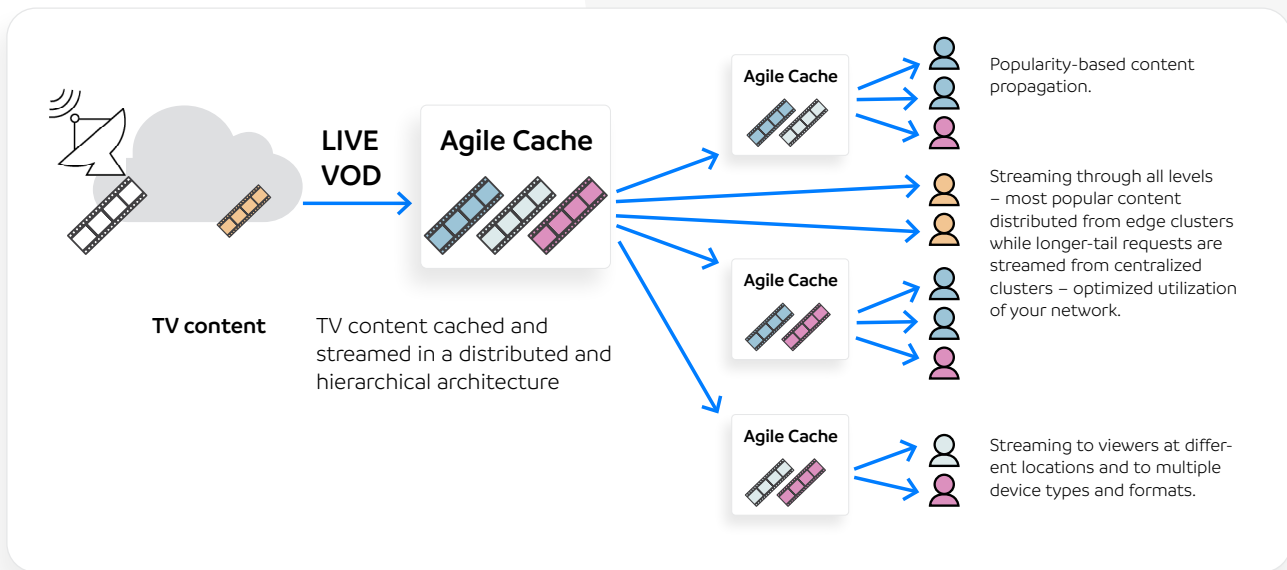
LIVE
VOD

Agile Cache

TV content

TV content cached and streamed in a distributed and hierarchical architecture

Agile Cache

Agile Cache

Agile Cache

Popularity-based content propagation.

Streaming through all levels – most popular content distributed from edge clusters while longer-tail requests are streamed from centralized clusters – optimized utilization of your network.

Streaming to viewers at different locations and to multiple device types and formats.